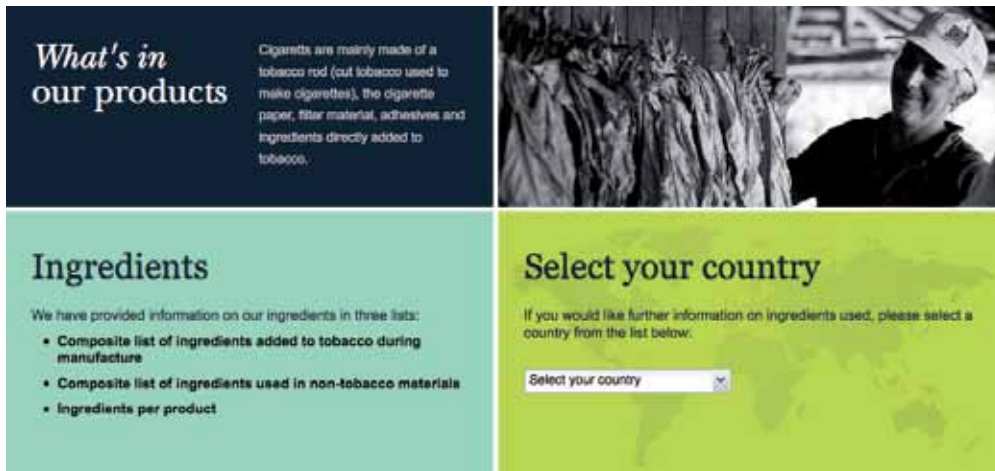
What's in our products

Cigaretts are mainly made of a tobacco rod (cut tobacco used to make cigarettes), the cigarette paper, filter material, adhesives and ingredients directly added to tobacco.

Ingredients

We have provided information on our ingredients in three lists:

- Composite list of ingredients added to tobacco during manufacture
- Composite list of ingredients used in non-tobacco materials
- Ingredients per product

Select your country

If you would like further information on ingredients used, please select a country from the list below:

Select your country